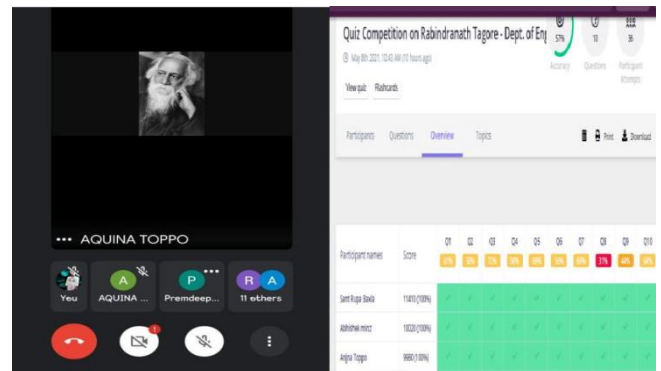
••• AQUINA TOPPO

You

A
AQUINA ...

P
Premdeep...

R A
11 others

1

Quiz Competition on Rabindranath Tagore - Dept. of En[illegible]

May 8th 2021, 10:43 AM (10 hours ago)

57%
Accuracy

10
Questions

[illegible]
36
Participant Attempts

View quiz
Flashcards

Participants
Questions
Overview
Topics

Print
Download

| Participant names | Score | Q1 | Q2 | Q3 | Q4 | Q5 | Q6 | Q7 | Q8 | Q9 | Q10 |
|---|---|---|---|---|---|---|---|---|---|---|---|
| | | 61% | 58% | 61% | 58% | 69% | 58% | 64% | 31% | 44% | 58% |
| Samir Rupa Baxla | 11410 (100%) | | | | | | | | | | |
| Abhishek minz | 10320 (100%) | | | | | | | | | | |
| Anjna Toppo | 9980 (100%) | | | | | | | | | | |